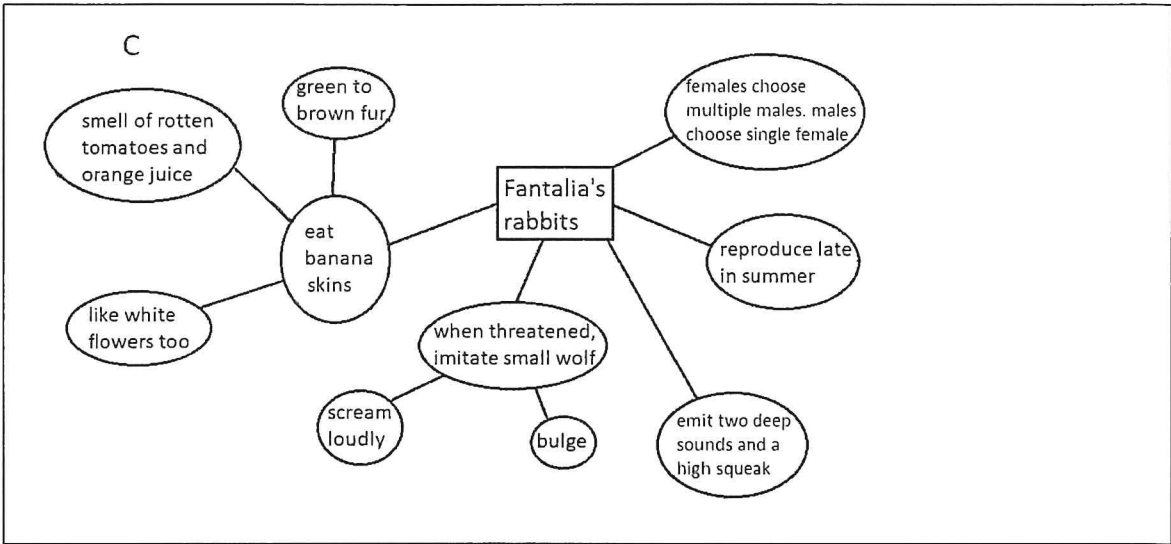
C

green to brown fur.

smell of rotten tomatoes and orange juice

eat banana skins

like white flowers too

Fantalia's rabbits

females choose multiple males. males choose single female

reproduce late in summer

when threatened, imitate small wolf

scream loudly

bulge

emit two deep sounds and a high squeak